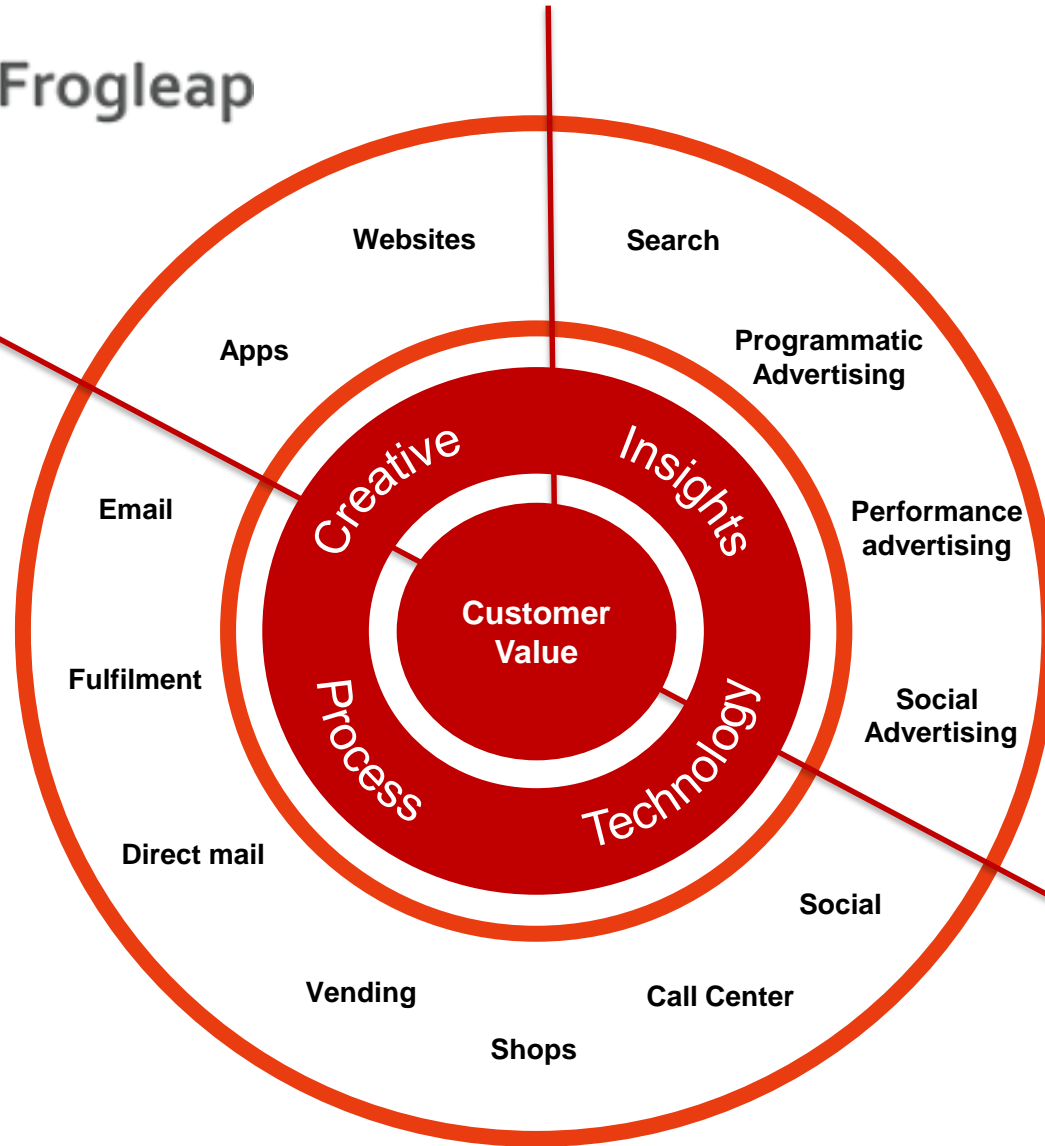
Frogleap

Websites

Search

Apps

Programmatic Advertising

Creative

Insights

Email

Performance advertising

Customer Value

Fulfilment

Process

Technology

Social Advertising

Direct mail

Social

Vending

Call Center

Shops